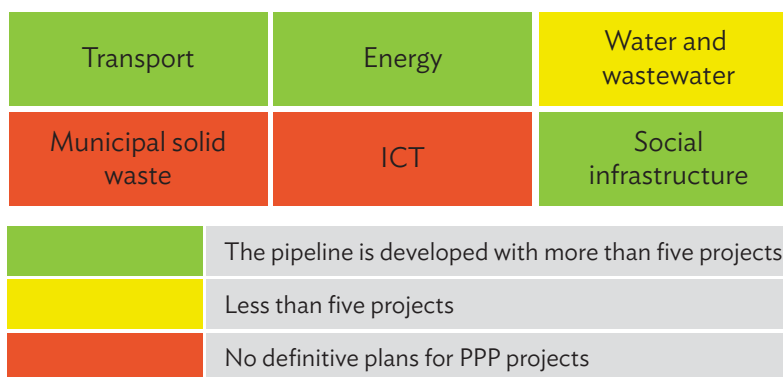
| Transport | Energy | Water and wastewater |
|---|---|---|
| Municipal solid waste | ICT | Social infrastructure |

| | |
|---|---|
| | The pipeline is developed with more than five projects |
| | Less than five projects |
| | No definitive plans for PPP projects |